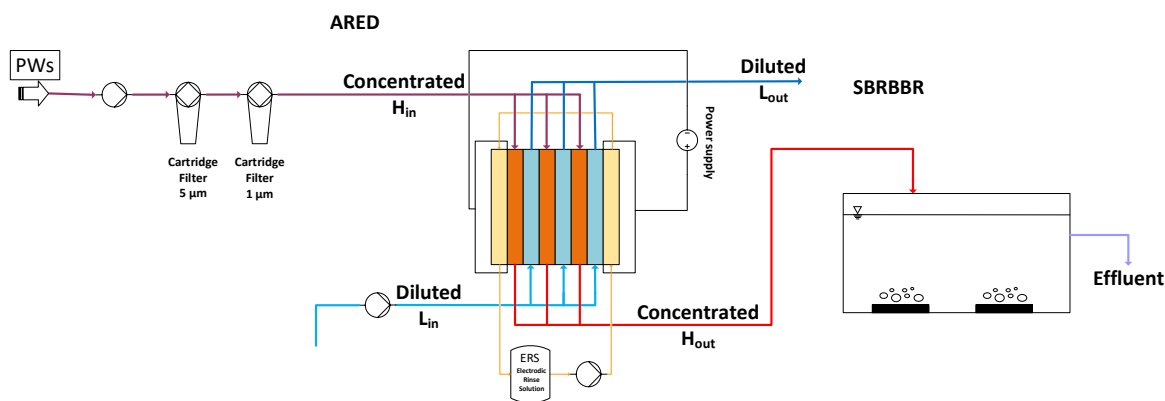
ARED

PWs

Cartridge Filter 5 μm

Cartridge Filter 1 μm

Concentrated $H_{in}$

Diluted $L_{out}$

SBRBBR

Power supply

−

+

Diluted $L_{in}$

Concentrated $H_{out}$

ERS Electrodic Rinse Solution

Effluent